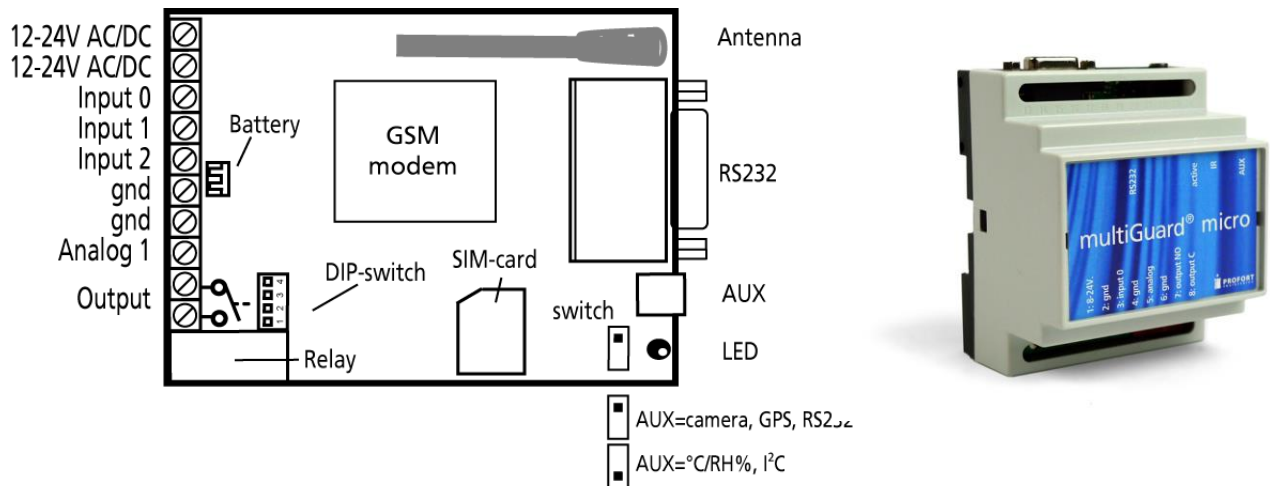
12-24V AC/DC
12-24V AC/DC
Input 0
Input 1
Input 2
gnd
gnd
Analog 1
Output

Battery

GSM modem

Antenna

RS232

DIP-switch
4 3 2 1

SIM-card

switch

AUX

LED

Relay

AUX=camera, GPS, RS2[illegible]

AUX=°C/RH%, I$^2$C

multiGuard® micro

RS232 active IR AUX

1: 8-24V
2: gnd
3: input 0
4: gnd
5: analog
6: gnd
7: output NO
8: output C

PROFORT